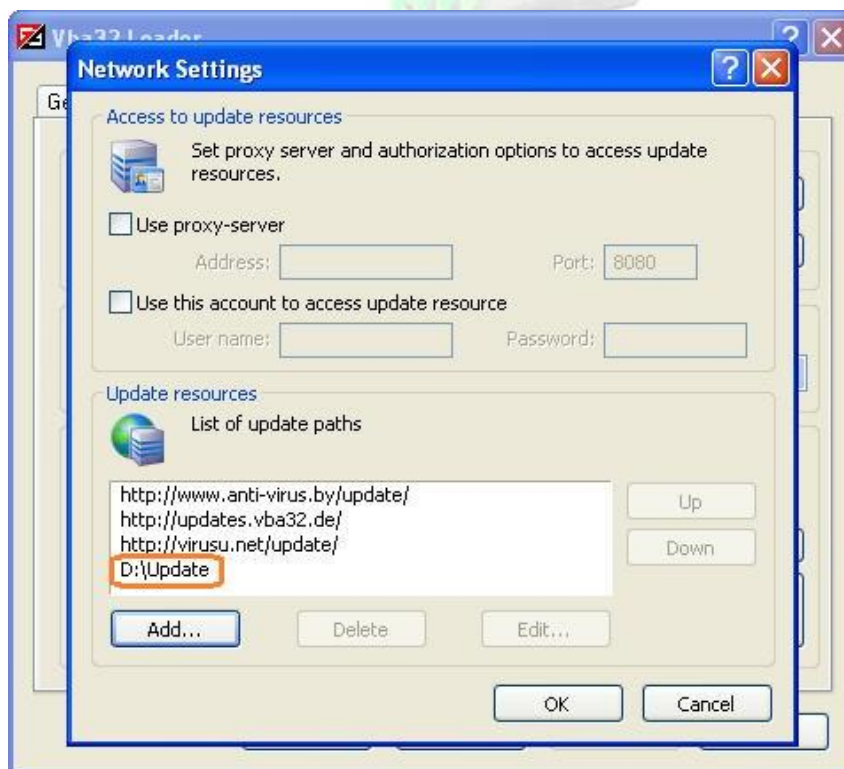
Vba32 Loader

Ge

Network Settings

Access to update resources

Set proxy server and authorization options to access update resources.

Use proxy-server

Address:

Port: 8080

Use this account to access update resource

User name:

Password:

Update resources

List of update paths

http://www.anti-virus.by/update/
http://updates.vba32.de/
http://virusu.net/update/
D:\Update

Up

Down

Add...

Delete

Edit...

OK

Cancel